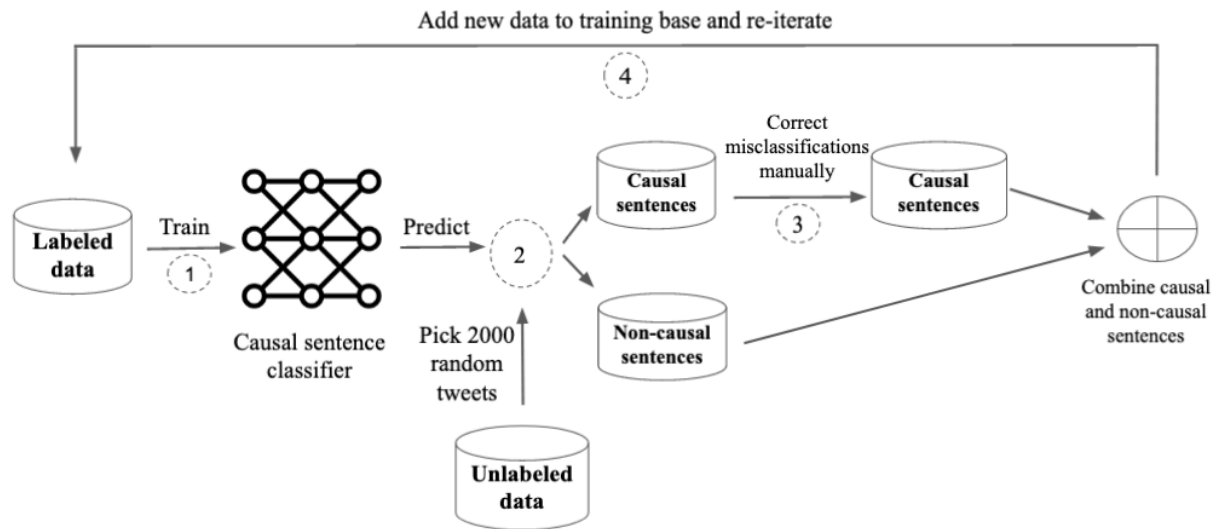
Add new data to training base and re-iterate

4

Labeled data

Train

1

Causal sentence classifier

Predict

2

Pick 2000 random tweets

Unlabeled data

Causal sentences

Non-causal sentences

Correct misclassifications manually

3

Causal sentences

Combine causal and non-causal sentences